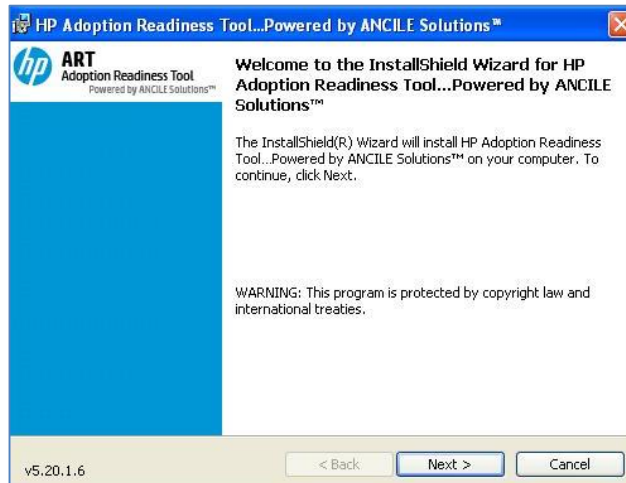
HP Adoption Readiness Tool...Powered by ANCILE Solutions™

hp ART
Adoption Readiness Tool
Powered by ANCILE Solutions™

Welcome to the InstallShield Wizard for HP Adoption Readiness Tool...Powered by ANCILE Solutions™

The InstallShield(R) Wizard will install HP Adoption Readiness Tool...Powered by ANCILE Solutions™ on your computer. To continue, click Next.

WARNING: This program is protected by copyright law and international treaties.

v5.20.1.6

< Back

Next >

Cancel